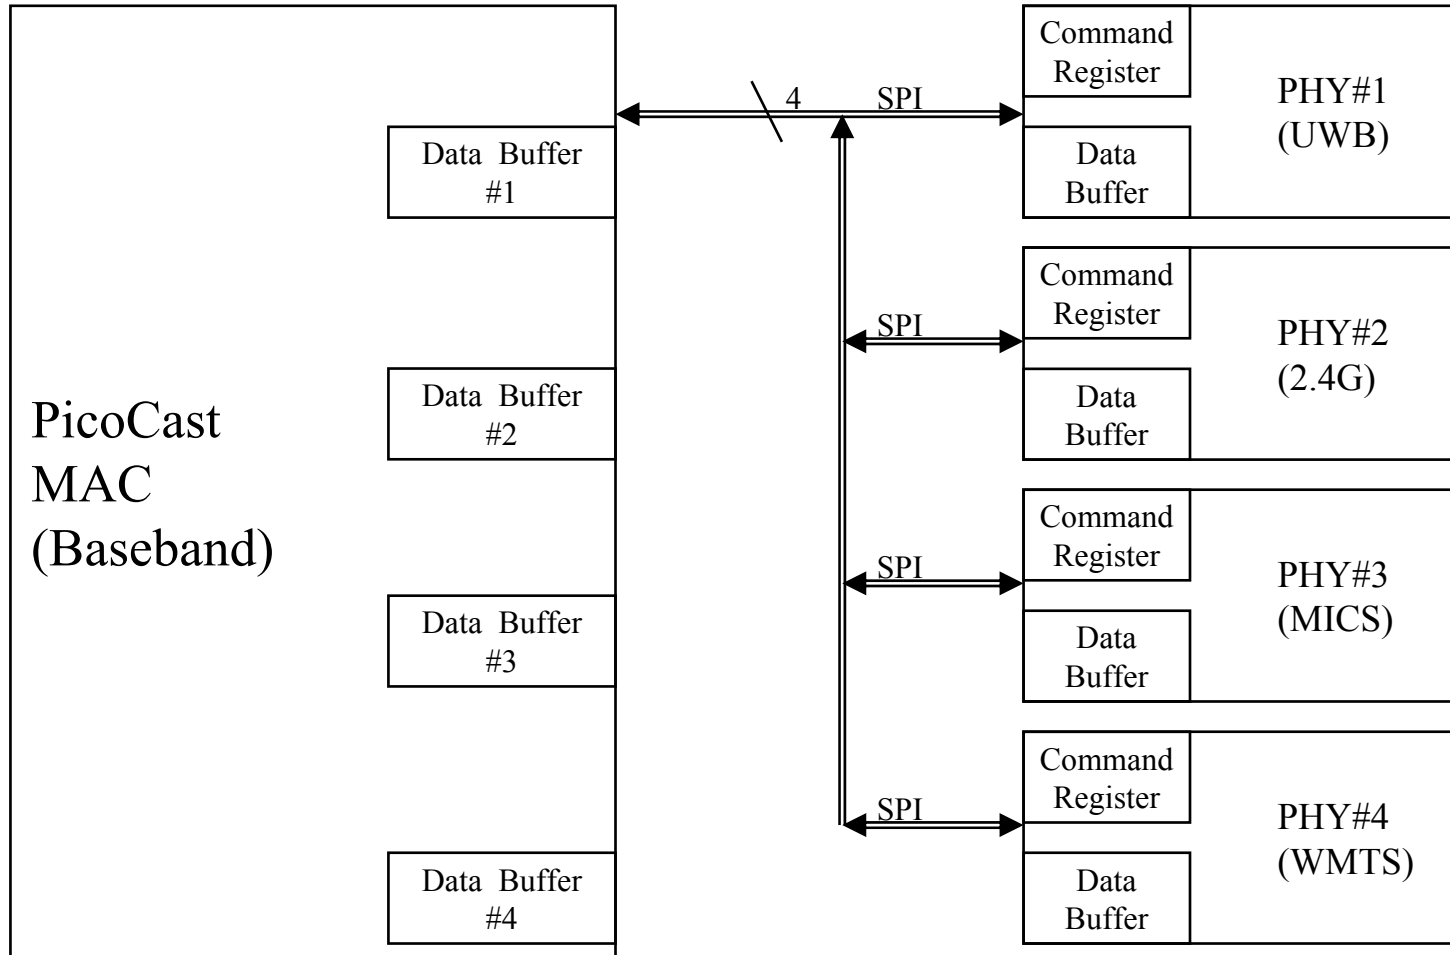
PicoCast MAC (Baseband)

Data Buffer #1

Data Buffer #2

Data Buffer #3

Data Buffer #4

4

SPI

SPI

SPI

SPI

Command Register

Data Buffer

PHY#1 (UWB)

Command Register

Data Buffer

PHY#2 (2.4G)

Command Register

Data Buffer

PHY#3 (MICS)

Command Register

Data Buffer

PHY#4 (WMTS)